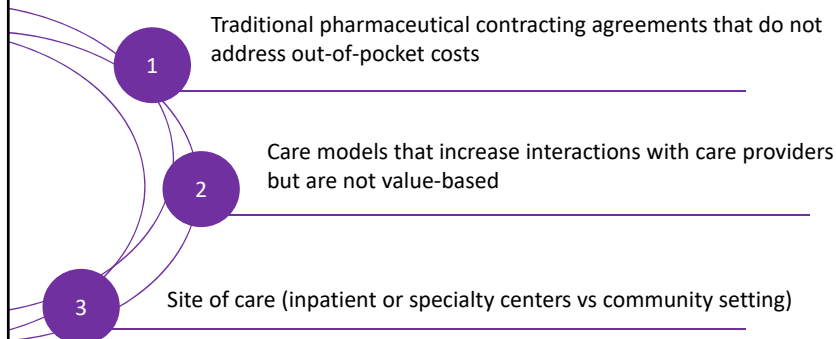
1
Traditional pharmaceutical contracting agreements that do not address out-of-pocket costs

2
Care models that increase interactions with care providers but are not value-based

3
Site of care (inpatient or specialty centers vs community setting)